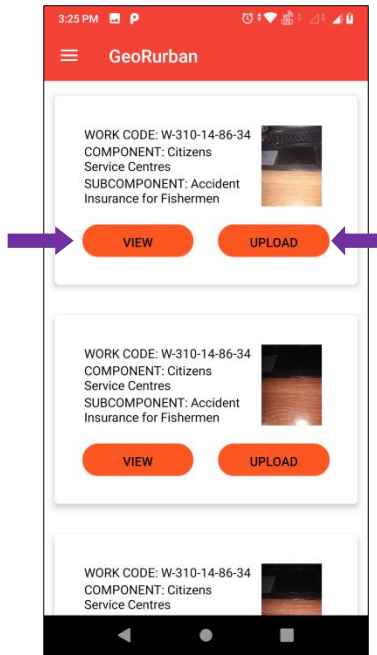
3:25 PM

GeoRurban

WORK CODE: W-310-14-86-34
COMPONENT: Citizens Service Centres
SUBCOMPONENT: Accident Insurance for Fishermen

VIEW

UPLOAD

WORK CODE: W-310-14-86-34
COMPONENT: Citizens Service Centres
SUBCOMPONENT: Accident Insurance for Fishermen

VIEW

UPLOAD

WORK CODE: W-310-14-86-34
COMPONENT: Citizens Service Centres